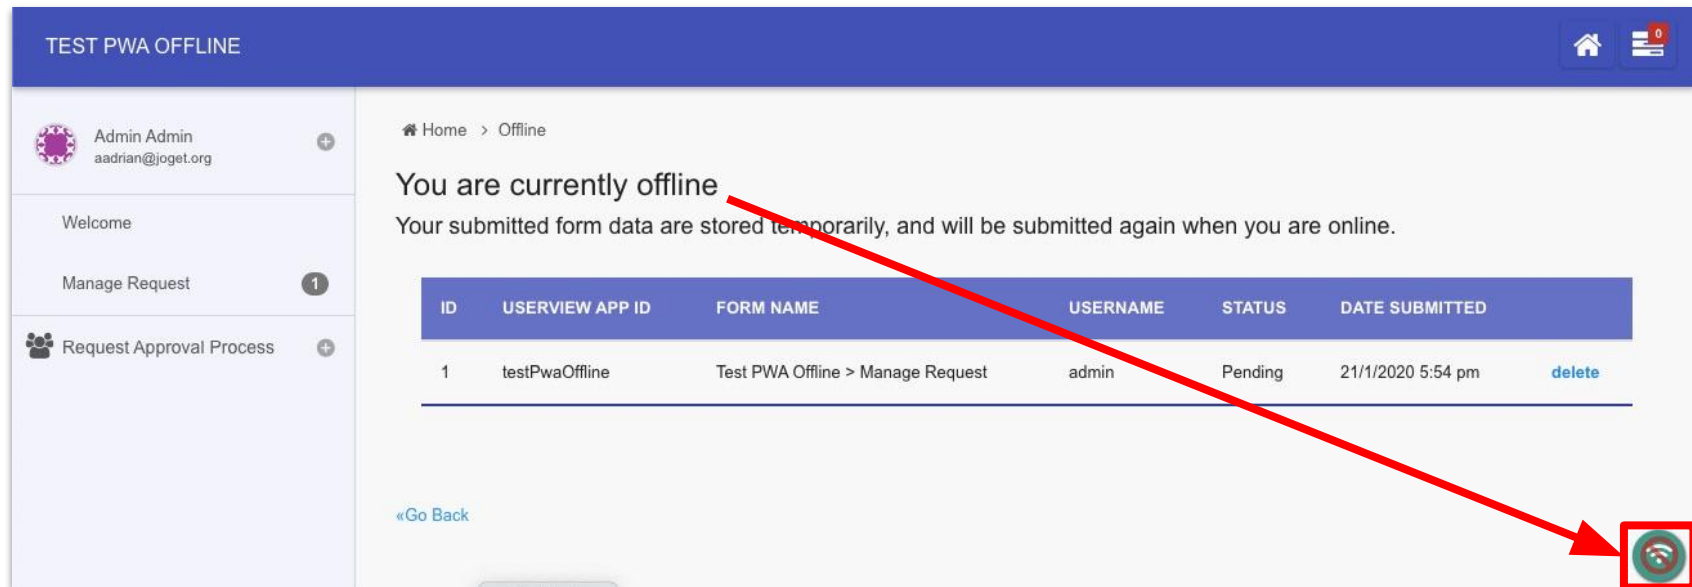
TEST PWA OFFLINE

0

Admin Admin
aadrian@joget.org

Welcome

Manage Request 1

Request Approval Process

Home > Offline

You are currently offline

Your submitted form data are stored temporarily, and will be submitted again when you are online.

| ID | USERVIEW APP ID | FORM NAME | USERNAME | STATUS | DATE SUBMITTED | |
|---|---|---|---|---|---|---|
| 1 | testPwaOffline | Test PWA Offline > Manage Request | admin | Pending | 21/1/2020 5:54 pm | delete |

«Go Back